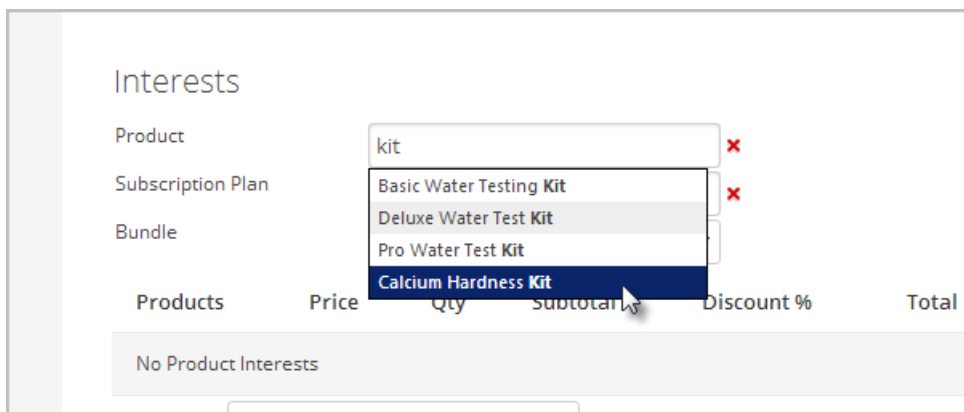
Interests

Product

kit

Basic Water Testing **Kit**

Deluxe Water Test **Kit**

Pro Water Test **Kit**

Calcium Hardness **Kit**

Subscription Plan

Bundle

| Products | Price | Qty | Subtotal | Discount % | Total |
|---|---|---|---|---|---|
| No Product Interests | | | | | |